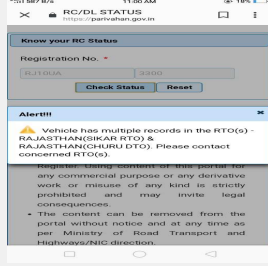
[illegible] 11:06 AM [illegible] 18%

RC/DL STATUS
https://parivahan.gov.in

Know your RC Status

Registration No. *

RJ10UA 3300

Check Status Reset

Alert!!!

Vehicle has multiple records in the RTO(s) - RAJASTHAN(SIKAR RTO) & RAJASTHAN(CHURU DTO). Please contact concerned RTO(s).

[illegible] content of the portal for any commercial purpose or any derivative work or misuse of any kind is strictly prohibited and may invite legal consequences.

• The content can be removed from the portal without notice and at any time as per Ministry of Road Transport and Highways/NIC direction.